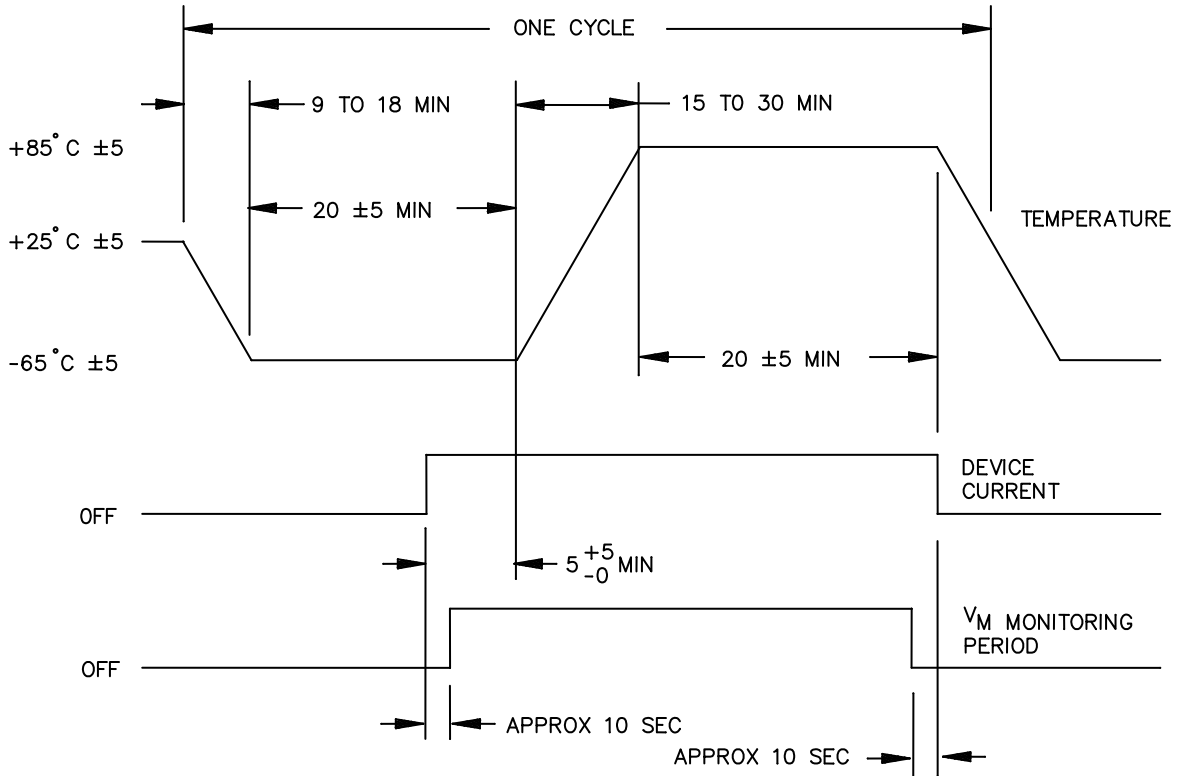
ONE CYCLE

9 TO 18 MIN

15 TO 30 MIN

+85°C ±5

20 ±5 MIN

TEMPERATURE

+25°C ±5

-65°C ±5

20 ±5 MIN

DEVICE CURRENT

OFF

$5^{+5}_{-0}$ MIN

$V_M$ MONITORING PERIOD

OFF

APPROX 10 SEC

APPROX 10 SEC